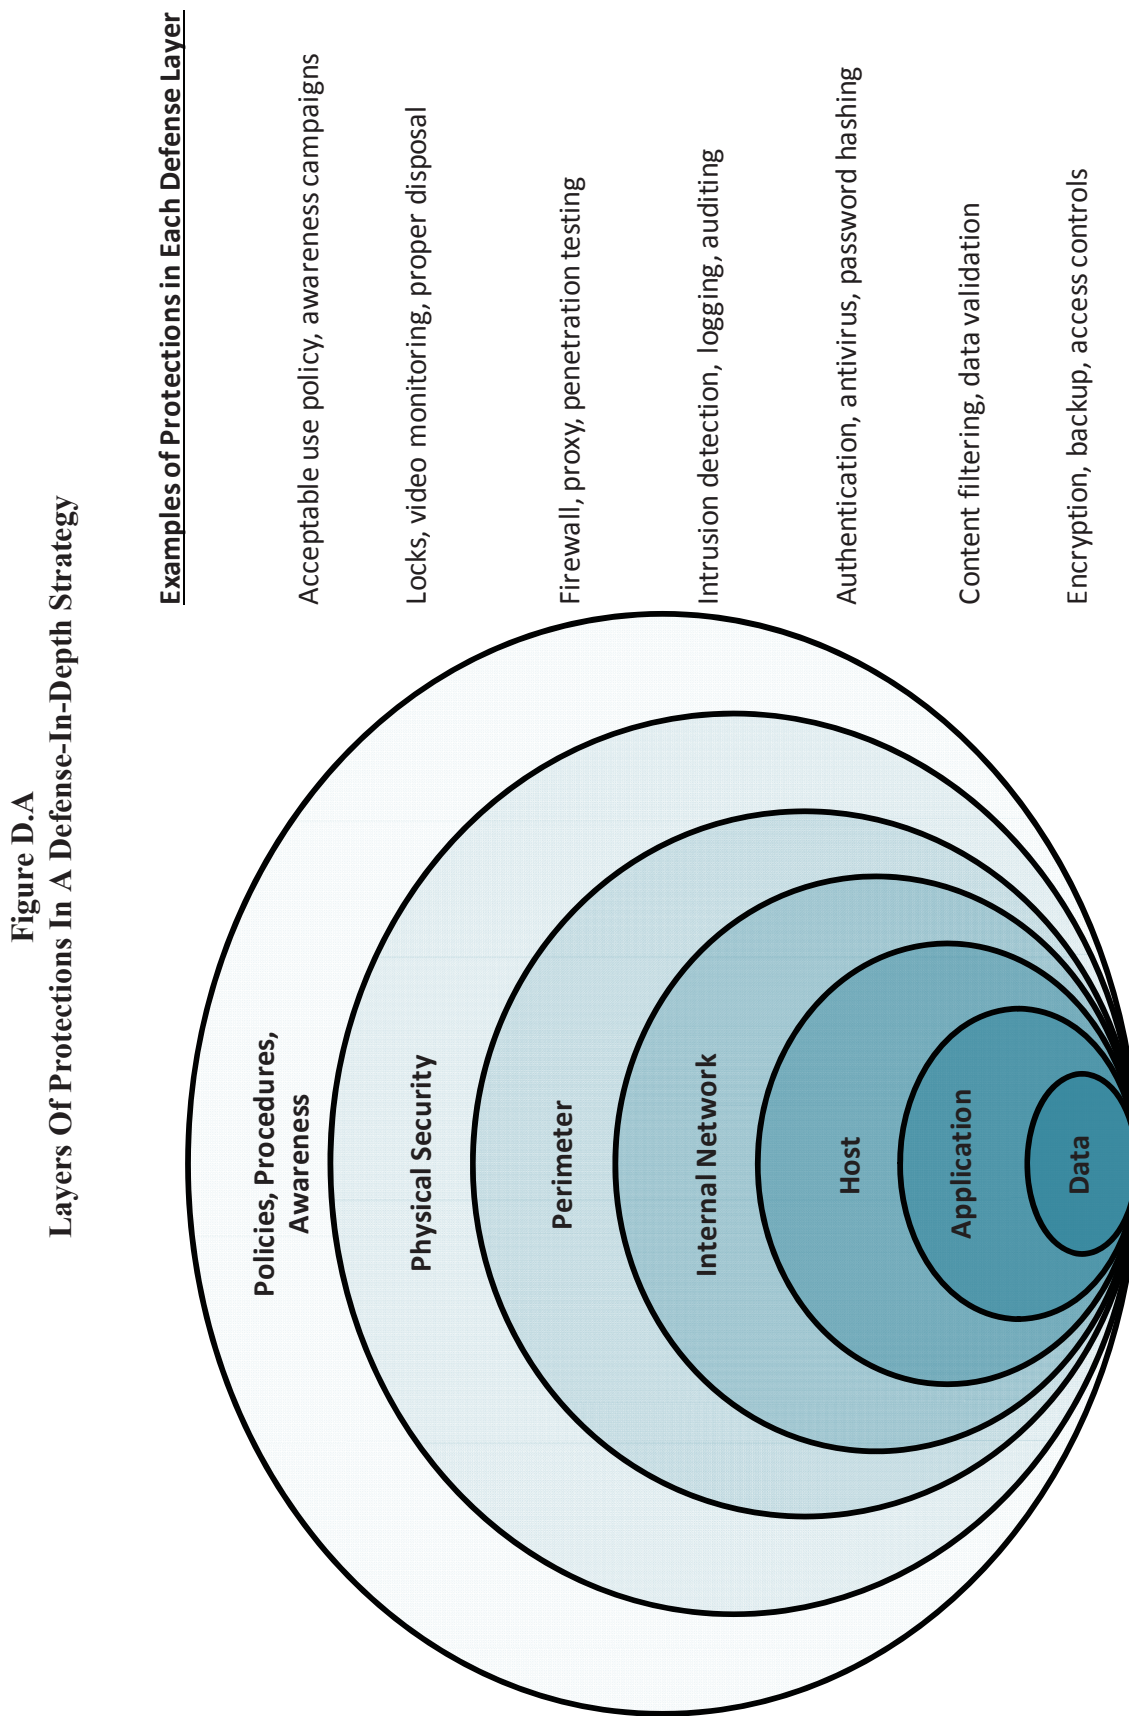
Figure D.A
Layers Of Protections In A Defense-In-Depth Strategy

Policies, Procedures, Awareness

Physical Security

Perimeter

Internal Network

Host

Application

Data

Examples of Protections in Each Defense Layer

Acceptable use policy, awareness campaigns

Locks, video monitoring, proper disposal

Firewall, proxy, penetration testing

Intrusion detection, logging, auditing

Authentication, antivirus, password hashing

Content filtering, data validation

Encryption, backup, access controls